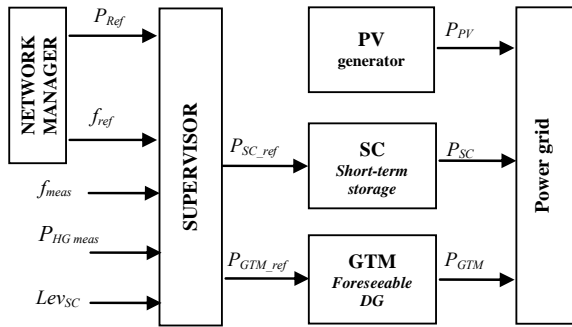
NETWORK MANAGER

$P_{Ref}$

$f_{ref}$

$f_{meas}$

$P_{HG\,meas}$

$Lev_{SC}$

SUPERVISOR

$P_{SC\_ref}$

$P_{GTM\_ref}$

PV
generator

$P_{PV}$

SC
Short-term storage

$P_{SC}$

GTM
Foreseeable DG

$P_{GTM}$

Power grid